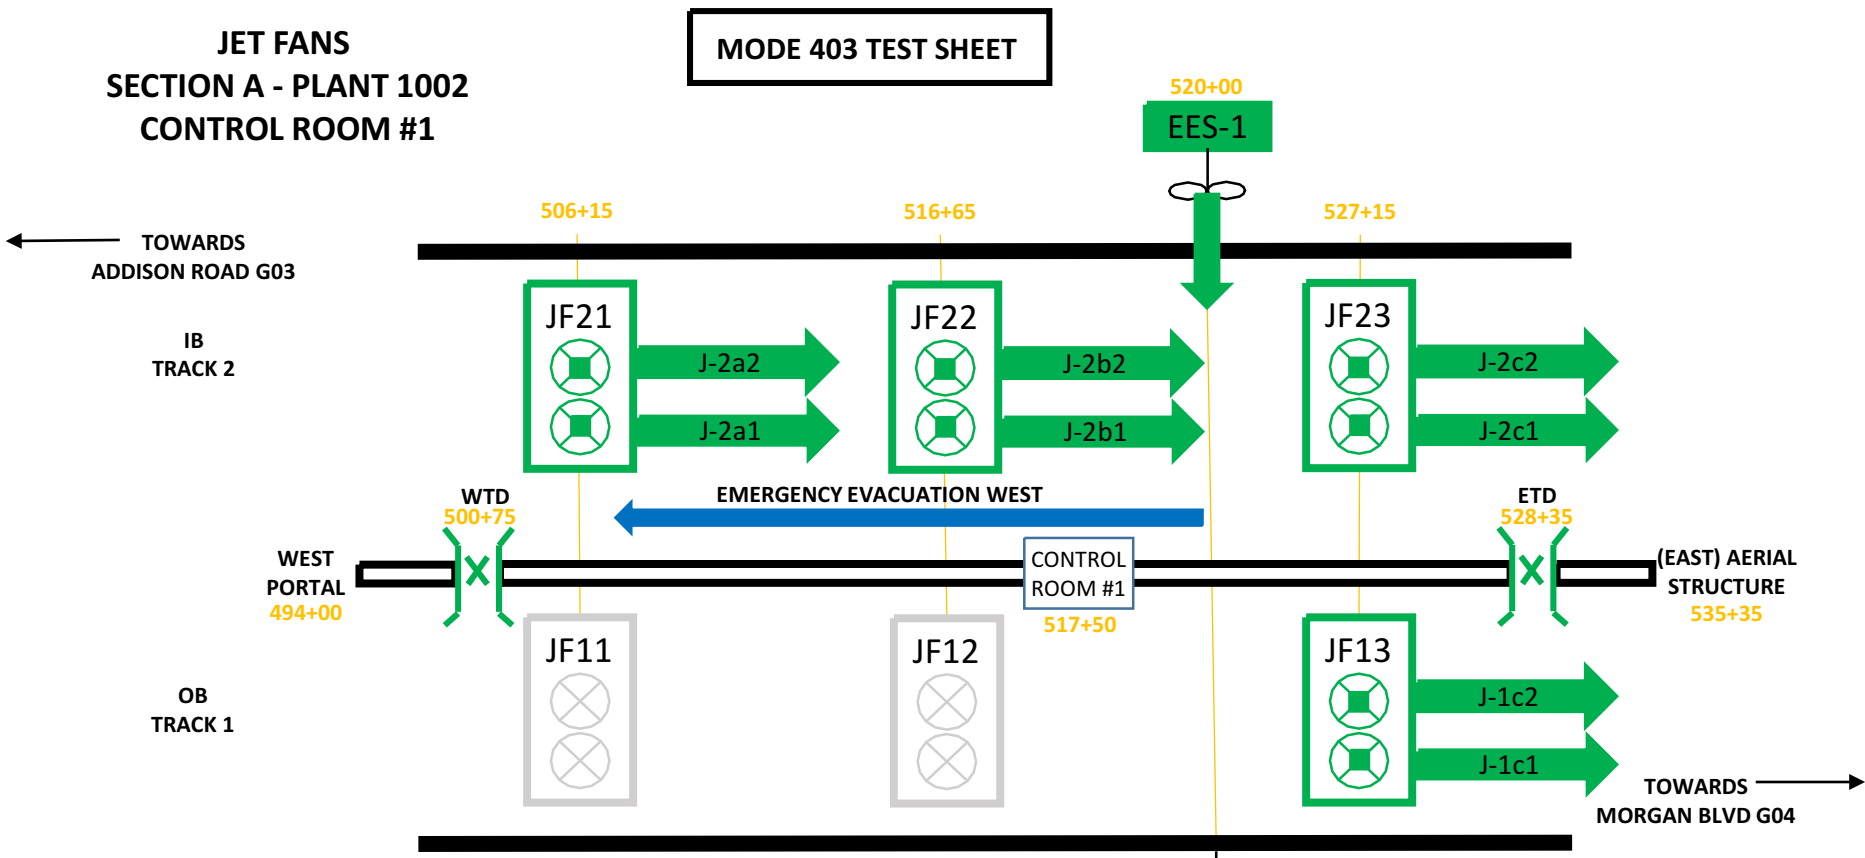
JET FANS
SECTION A - PLANT 1002
CONTROL ROOM #1

MODE 403 TEST SHEET

520+00
EES-1

506+15
516+65
527+15

TOWARDS
ADDISON ROAD G03

IB
TRACK 2

JF21
J-2a2
J-2a1

JF22
J-2b2
J-2b1

JF23
J-2c2
J-2c1

WTD
500+75

EMERGENCY EVACUATION WEST

ETD
528+35

WEST
PORTAL
494+00

CONTROL
ROOM #1
517+50

(EAST) AERIAL
STRUCTURE
535+35

OB
TRACK 1

JF11

JF12

JF13
J-1c2
J-1c1

TOWARDS
MORGAN BLVD G04